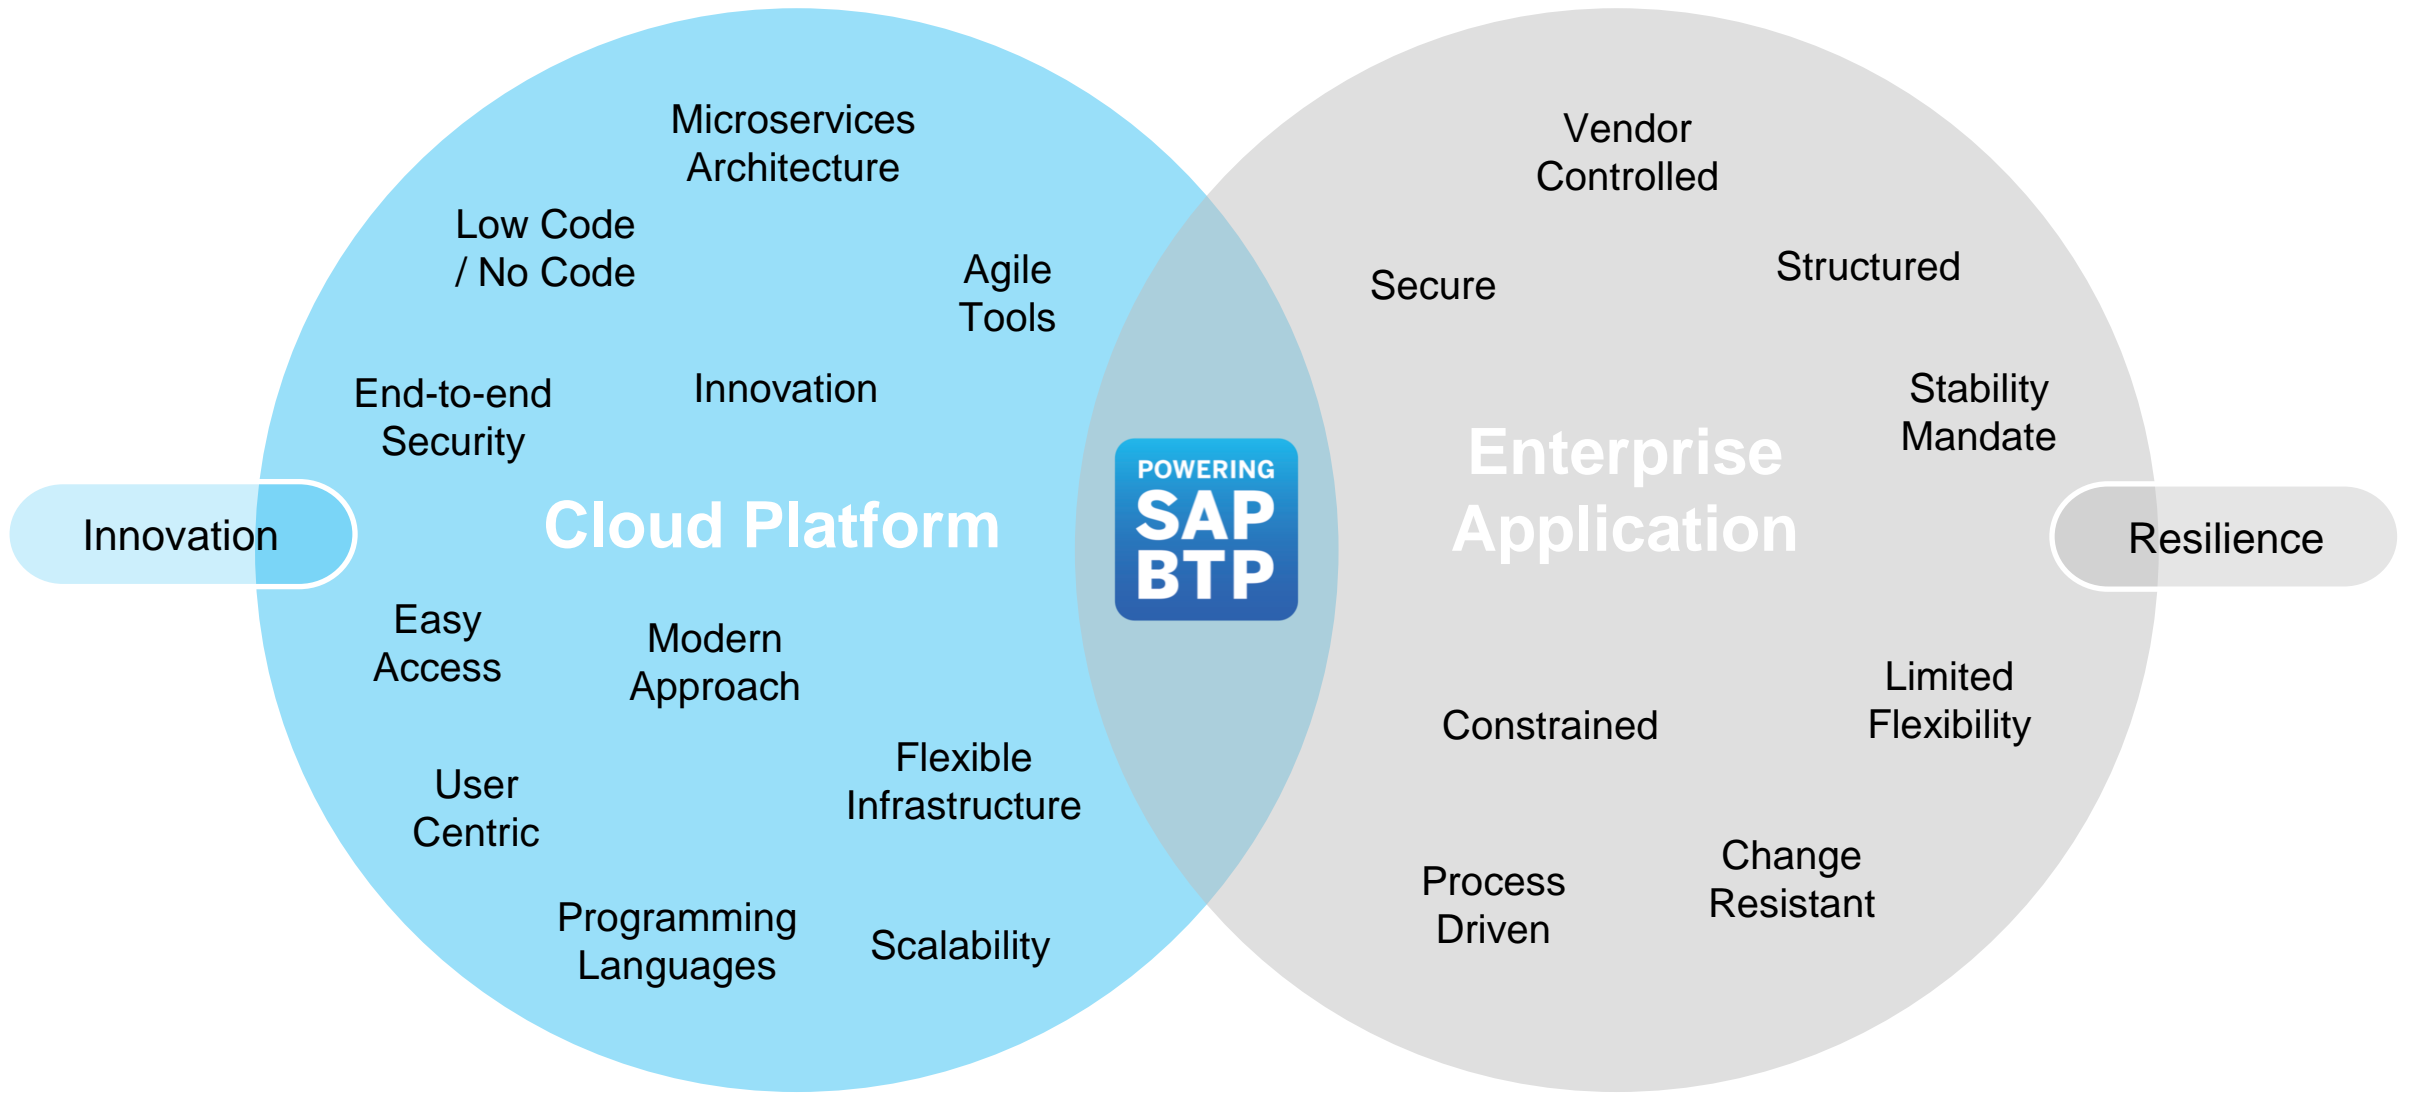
Microservices Architecture

Low Code / No Code

Agile Tools

End-to-end Security

Innovation

Innovation

Cloud Platform

Easy Access

Modern Approach

User Centric

Flexible Infrastructure

Programming Languages

Scalability

POWERING SAP BTP

Vendor Controlled

Secure

Structured

Stability Mandate

Enterprise Application

Resilience

Constrained

Limited Flexibility

Process Driven

Change Resistant